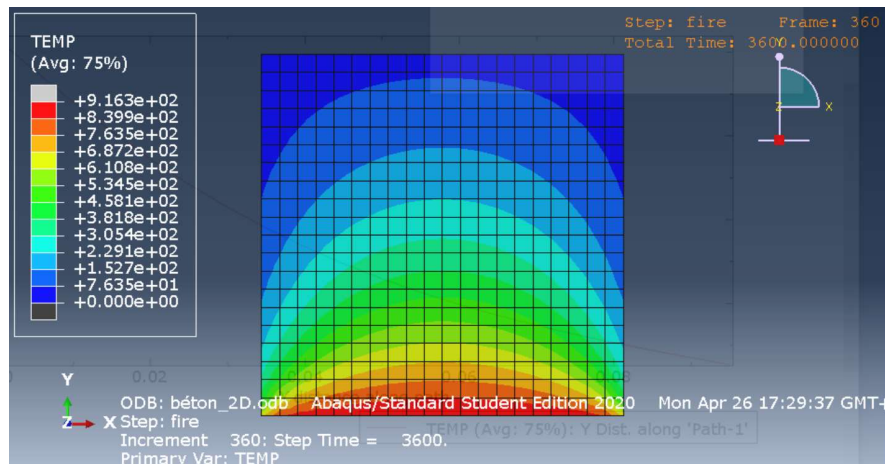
TEMP
(Avg: 75%)

+9.163e+02
+8.399e+02
+7.635e+02
+6.872e+02
+6.108e+02
+5.345e+02
+4.581e+02
+3.818e+02
+3.054e+02
+2.291e+02
+1.527e+02
+7.635e+01
+0.000e+00

Step: fire Frame: 360
Total Time: 3600.000000

Y
Z
X

0.02
0.04
0.06
0.08

TEMP (Avg: 75%): Y Dist. along 'Path-1'

Y
Z X

ODB: béton_2D.odb Abaqus/Standard Student Edition 2020 Mon Apr 26 17:29:37 GMT-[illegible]
Step: fire
Increment 360: Step Time = 3600.
Primary Var: TEMP